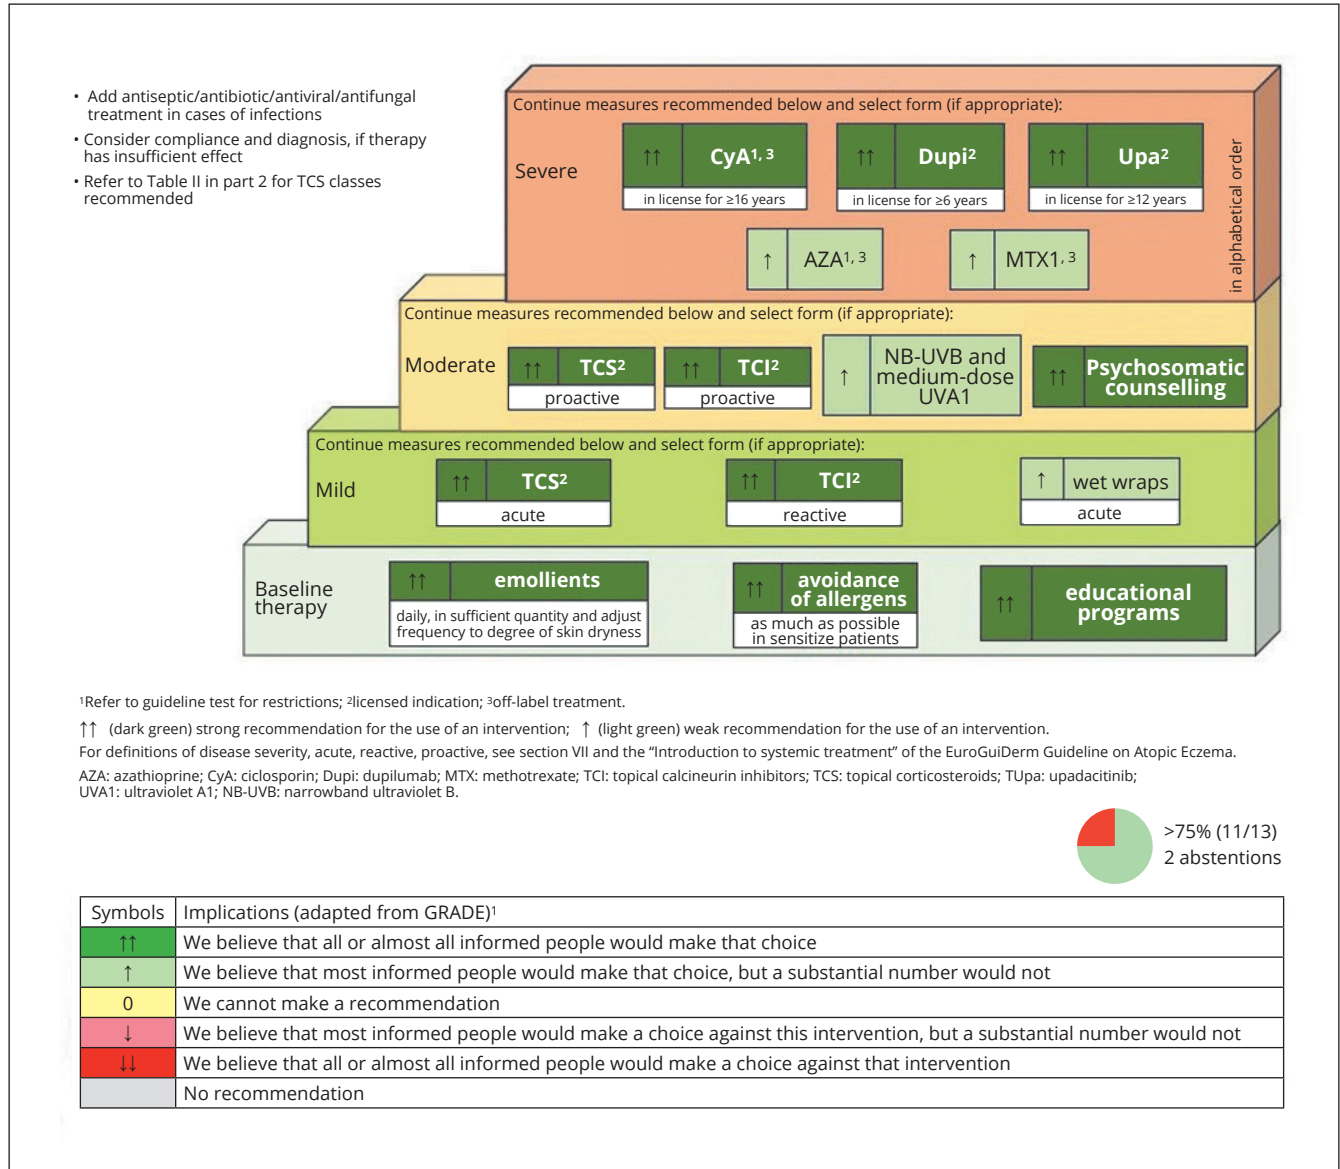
• Add antiseptic/antibiotic/antiviral/antifungal treatment in cases of infections
• Consider compliance and diagnosis, if therapy has insufficient effect
• Refer to Table II in part 2 for TCS classes recommended

Continue measures recommended below and select form (if appropriate):

Severe

↑↑ CyA$^{1, 3}$
in license for ≥16 years

↑↑ Dupi$^{2}$
in license for ≥6 years

↑↑ Upa$^{2}$
in license for ≥12 years

↑ AZA$^{1, 3}$

↑ MTX1$^{, 3}$

in alphabetical order

Continue measures recommended below and select form (if appropriate):

Moderate

↑↑ TCS$^{2}$
proactive

↑↑ TCI$^{2}$
proactive

↑ NB-UVB and medium-dose UVA1

↑↑ Psychosomatic counselling

Continue measures recommended below and select form (if appropriate):

Mild

↑↑ TCS$^{2}$
acute

↑↑ TCI$^{2}$
reactive

↑ wet wraps
acute

Baseline therapy

↑↑ emollients
daily, in sufficient quantity and adjust frequency to degree of skin dryness

↑↑ avoidance of allergens
as much as possible in sensitize patients

↑↑ educational programs

$^{1}$Refer to guideline test for restrictions; $^{2}$licensed indication; $^{3}$off-label treatment.

↑↑ (dark green) strong recommendation for the use of an intervention; ↑ (light green) weak recommendation for the use of an intervention.
For definitions of disease severity, acute, reactive, proactive, see section VII and the "Introduction to systemic treatment" of the EuroGuiDerm Guideline on Atopic Eczema.
AZA: azathioprine; CyA: ciclosporin; Dupi: dupilumab; MTX: methotrexate; TCI: topical calcineurin inhibitors; TCS: topical corticosteroids; TUpa: upadacitinib; UVA1: ultraviolet A1; NB-UVB: narrowband ultraviolet B.

>75% (11/13)
2 abstentions

| Symbols | Implications (adapted from GRADE)$^{1}$ |
|---|---|
| ↑↑ | We believe that all or almost all informed people would make that choice |
| ↑ | We believe that most informed people would make that choice, but a substantial number would not |
| 0 | We cannot make a recommendation |
| ↓ | We believe that most informed people would make a choice against this intervention, but a substantial number would not |
| ↓↓ | We believe that all or almost all informed people would make a choice against that intervention |
| | No recommendation |